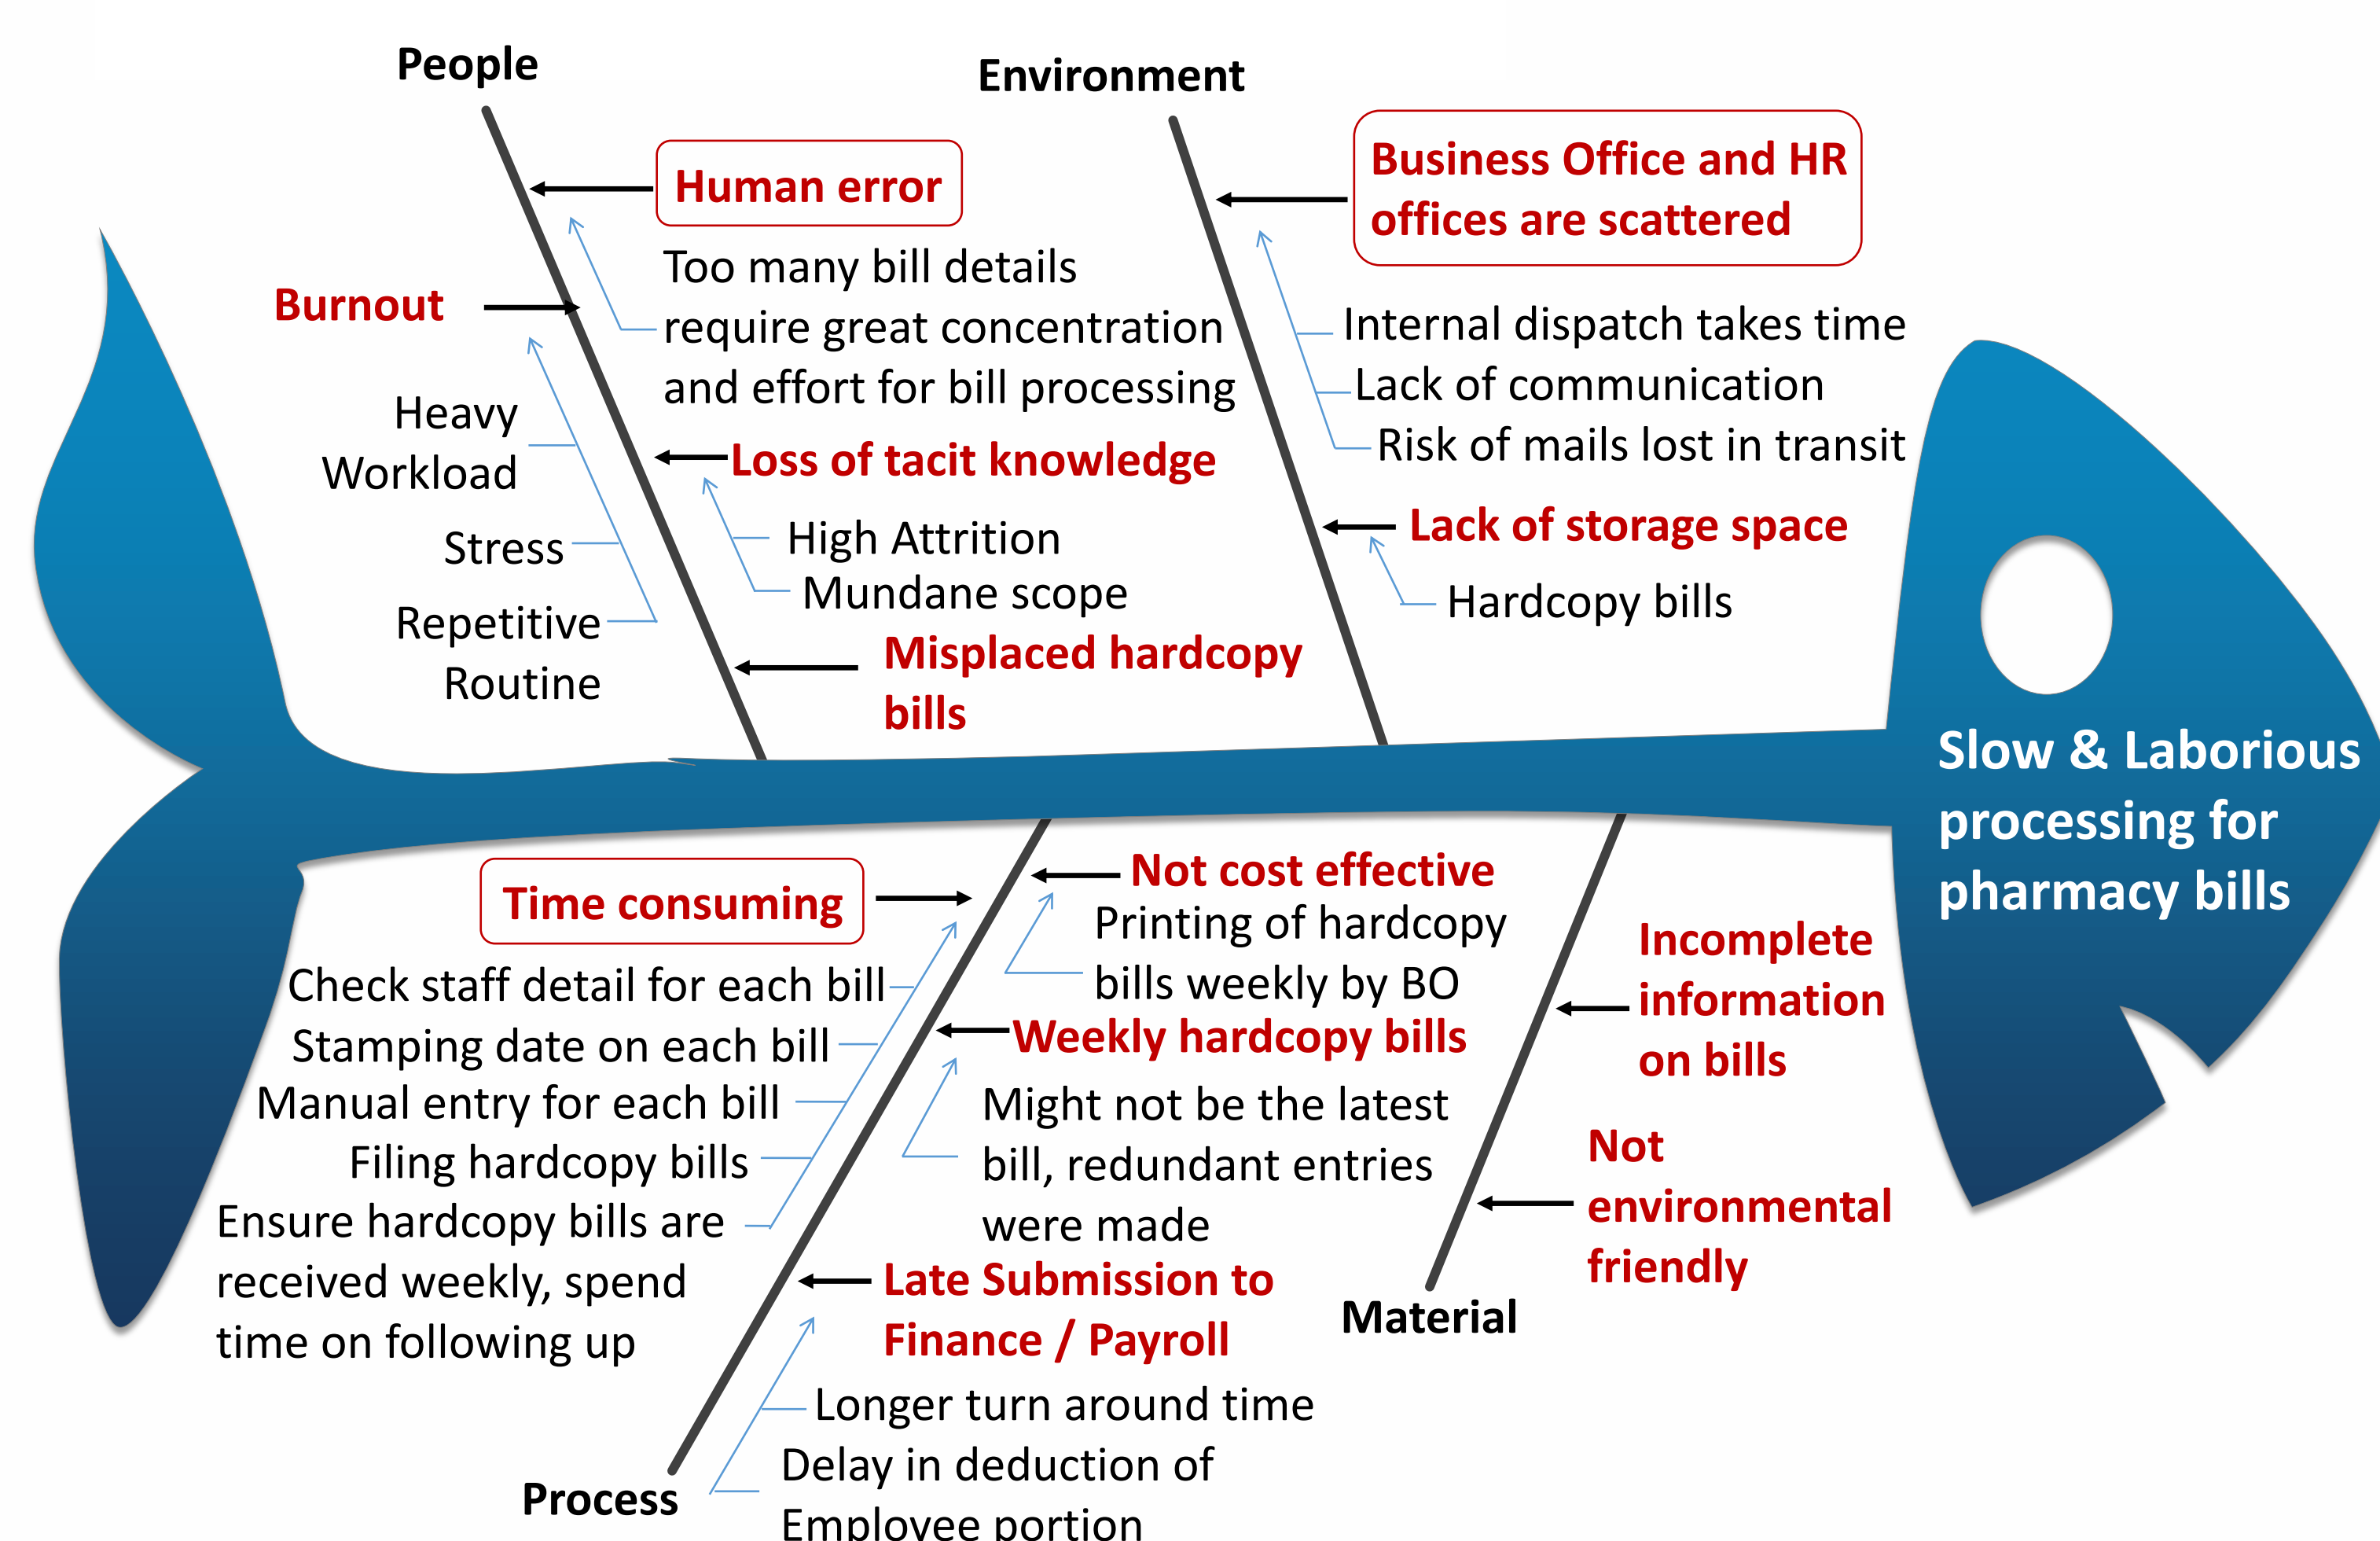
People

Environment

Human error

Too many bill details require great concentration and effort for bill processing

Burnout

Heavy Workload

Stress

Repetitive Routine

Loss of tacit knowledge

High Attrition

Mundane scope

Misplaced hardcopy bills

Business Office and HR offices are scattered

Internal dispatch takes time

Lack of communication

Risk of mails lost in transit

Lack of storage space

Hardcopy bills

Slow & Laborious processing for pharmacy bills

Time consuming

Check staff detail for each bill

Stamping date on each bill

Manual entry for each bill

Filing hardcopy bills

Ensure hardcopy bills are received weekly, spend time on following up

Not cost effective

Printing of hardcopy bills weekly by BO

Weekly hardcopy bills

Might not be the latest bill, redundant entries were made

Late Submission to Finance / Payroll

Longer turn around time

Delay in deduction of Employee portion

Process

Incomplete information on bills

Not environmental friendly

Material